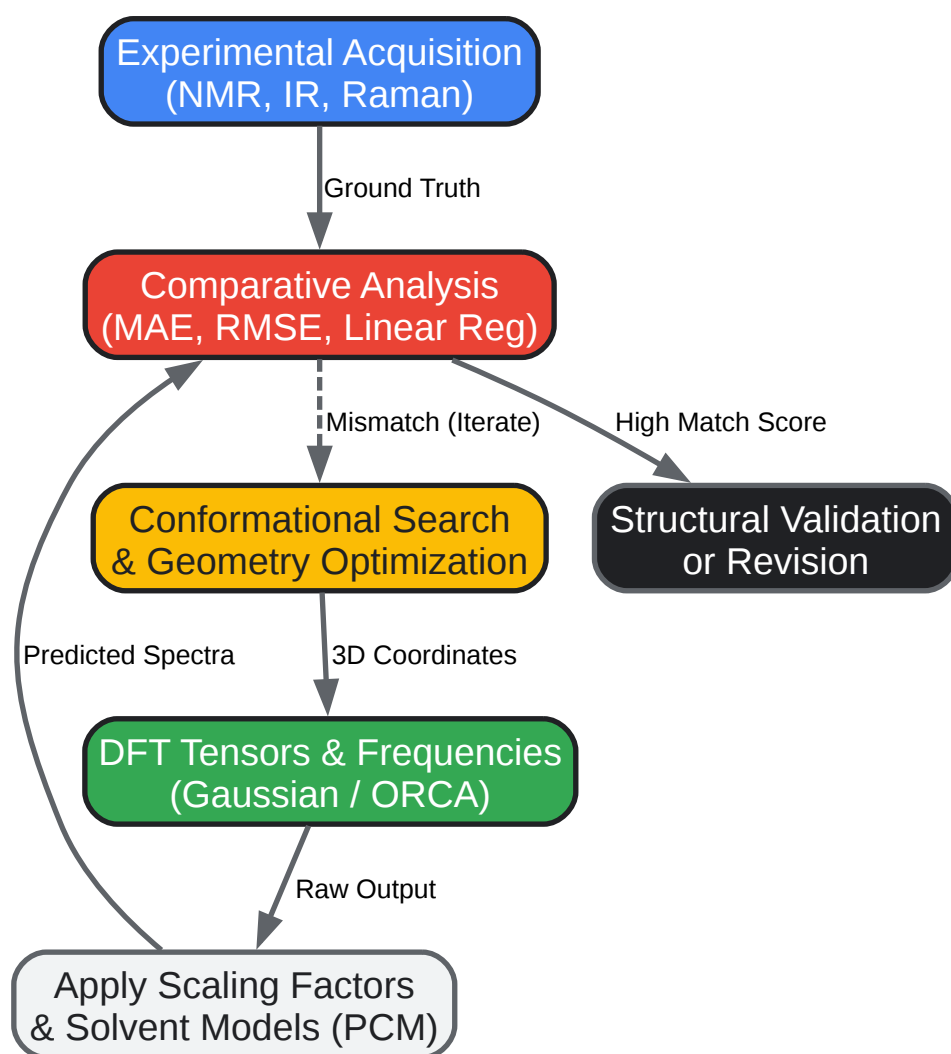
Experimental Acquisition
(NMR, IR, Raman)

Ground Truth

Comparative Analysis
(MAE, RMSE, Linear Reg)

Mismatch (Iterate)

High Match Score

Conformational Search
& Geometry Optimization

Structural Validation
or Revision

Predicted Spectra

3D Coordinates

DFT Tensors & Frequencies
(Gaussian / ORCA)

Raw Output

Apply Scaling Factors
& Solvent Models (PCM)